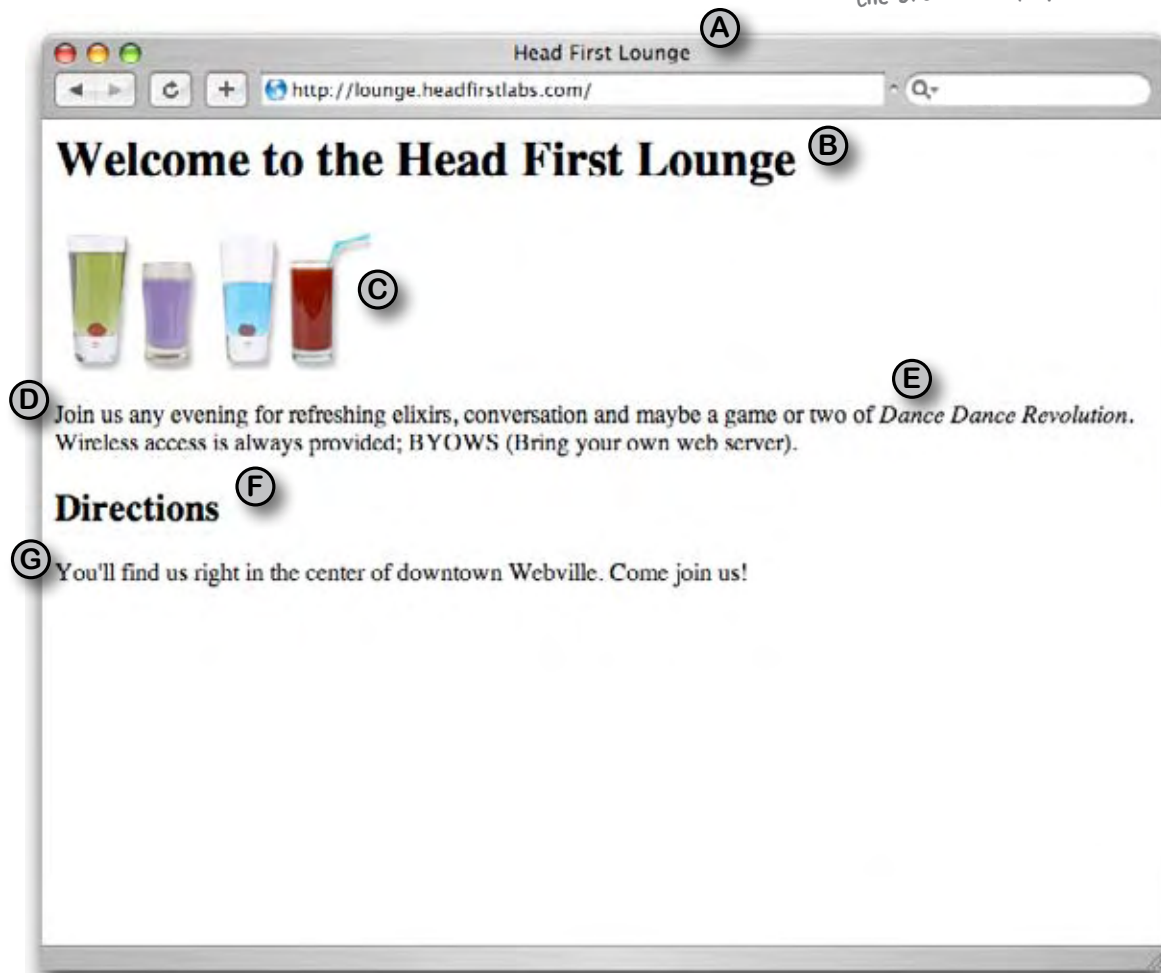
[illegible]

A

Head First Lounge

http://lounge.headfirstlabs.com/

Welcome to the Head First Lounge

B

C

D

E

Join us any evening for refreshing elixirs, conversation and maybe a game or two of *Dance Dance Revolution*. Wireless access is always provided; BYOWS (Bring your own web server).

F

Directions

G

You'll find us right in the center of downtown Webville. Come join us!